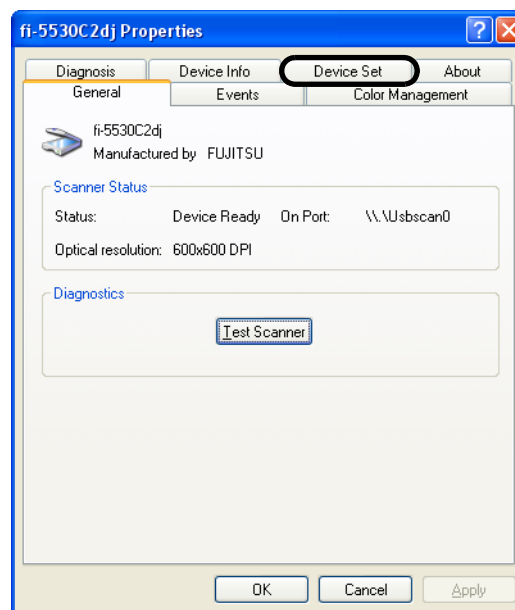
fi-5530C2dj Properties

Diagnosis | Device Info | Device Set | About
General | Events | Color Management

fi-5530C2dj
Manufactured by FUJITSU

Scanner Status

Status: Device Ready On Port: \\.\Usbscan0

Optical resolution: 600x600 DPI

Diagnostics

Test Scanner

OK Cancel Apply